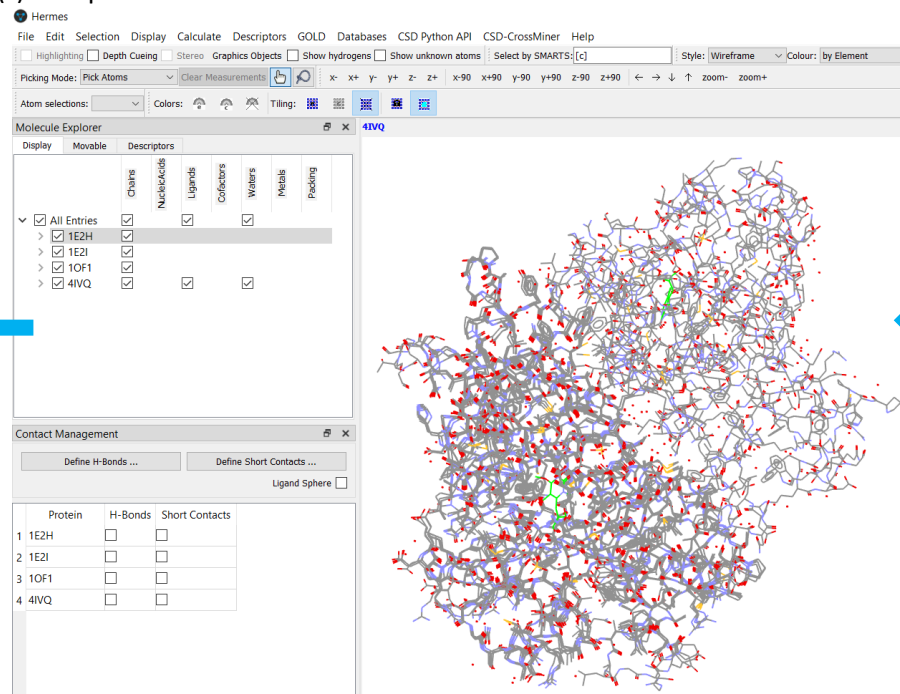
Hermes

File Edit Selection Display Calculate Descriptors GOLD Databases CSD Python API CSD-CrossMiner Help

Highlighting Depth Cueing Stereo Graphics Objects Show hydrogens Show unknown atoms Select by SMARTS: [c] Style: Wireframe Colour: by Element

Picking Mode: Pick Atoms Clear Measurements x- x+ y- y+ z- z+ x-90 x+90 y-90 y+90 z-90 z+90 ← → ↓ ↑ zoom- zoom+

Atom selections: Colors: Tiling:

Molecule Explorer

Display Movable Descriptors

| | Chains | NucleicAcids | Ligands | Cofactors | Waters | Metals | Packing |
|---|---|---|---|---|---|---|---|
| All Entries | ☑ | | ☑ | | ☑ | | |
| 1E2H | ☑ | | | | | | |
| 1E2I | ☑ | | | | | | |
| 1OF1 | ☑ | | | | | | |
| 4IVQ | ☑ | | ☑ | | ☑ | | |

Contact Management

Define H-Bonds ... Define Short Contacts ...

Ligand Sphere

| | Protein | H-Bonds | Short Contacts |
|---|---|---|---|
| 1 | 1E2H | ☐ | ☐ |
| 2 | 1E2I | ☐ | ☐ |
| 3 | 1OF1 | ☐ | ☐ |
| 4 | 4IVQ | ☐ | ☐ |

4IVQ